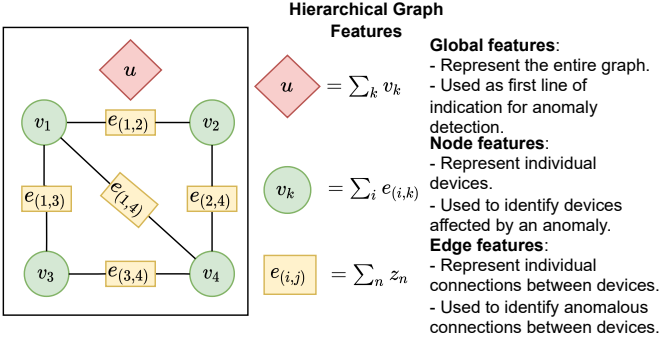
$u$

$v_1$ $e_{(1,2)}$ $v_2$

$e_{(1,3)}$ $e_{(1,4)}$ $e_{(2,4)}$

$v_3$ $e_{(3,4)}$ $v_4$

Hierarchical Graph Features

$u = \sum_k v_k$

$v_k = \sum_i e_{(i,k)}$

$e_{(i,j)} = \sum_n z_n$

**Global features**:
- Represent the entire graph.
- Used as first line of indication for anomaly detection.

**Node features**:
- Represent individual devices.
- Used to identify devices affected by an anomaly.

**Edge features**:
- Represent individual connections between devices.
- Used to identify anomalous connections between devices.